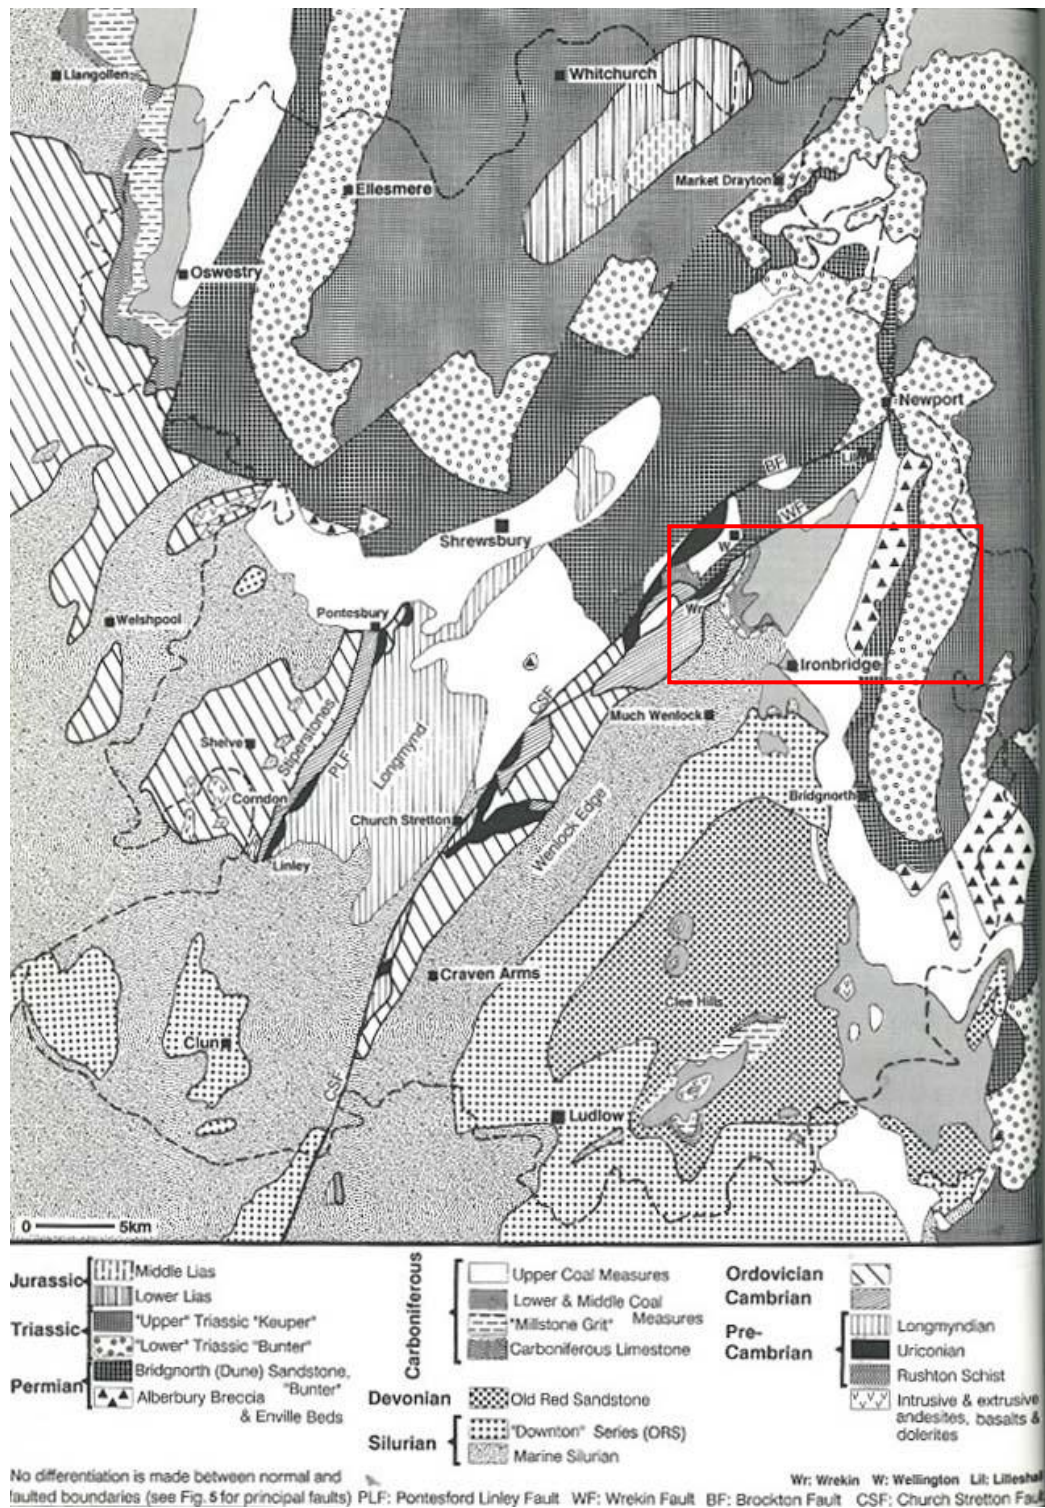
Llangollen
Whitchurch
Ellesmere
Market Drayton
Oswestry
Newport
Lil
BF
WF
W
Wr
Shrewsbury
Welshpool
Pontesbury
Ironbridge
Much Wenlock
Shelve
Stiperstones
PLF
Longmynd
CSF
Corndon
Church Stretton
Wenlock Edge
Bridgnorth
Linley
Craven Arms
Clee Hills
Clun
CSF
Ludlow
0 5km

Jurassic
Middle Lias
Lower Lias
Triassic
"Upper" Triassic "Keuper"
"Lower" Triassic "Bunter"
Permian
Bridgnorth (Dune) Sandstone, "Bunter"
Alberbury Breccia & Enville Beds

Carboniferous
Upper Coal Measures
Lower & Middle Coal Measures
"Millstone Grit"
Carboniferous Limestone
Devonian
Old Red Sandstone
Silurian
"Downton" Series (ORS)
Marine Silurian

Ordovician
Cambrian
Pre-Cambrian
Longmyndian
Uriconian
Rushton Schist
Intrusive & extrusive andesites, basalts & dolerites

No differentiation is made between normal and faulted boundaries (see Fig. 5 for principal faults) PLF: Pontesford Linley Fault WF: Wrekin Fault BF: Brockton Fault CSF: Church Stretton Fau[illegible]
Wr: Wrekin W: Wellington Lil: Lillesha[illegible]